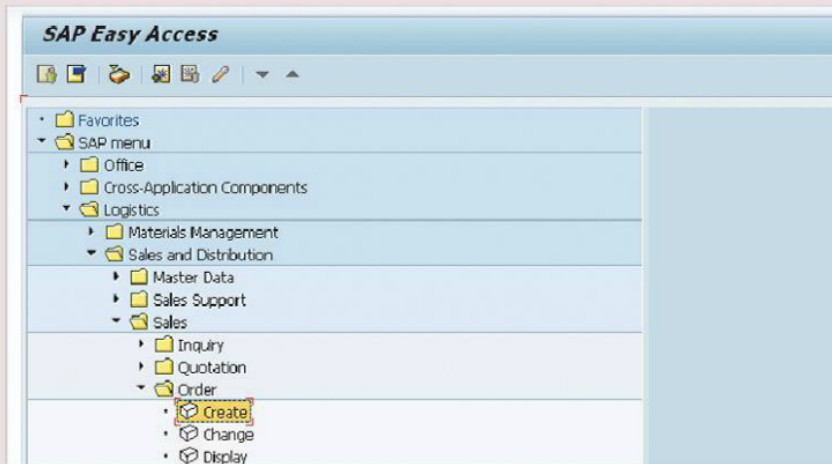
SAP Easy Access

Favorites
SAP menu
Office
Cross-Application Components
Logistics
Materials Management
Sales and Distribution
Master Data
Sales Support
Sales
Inquiry
Quotation
Order
Create
Change
Display